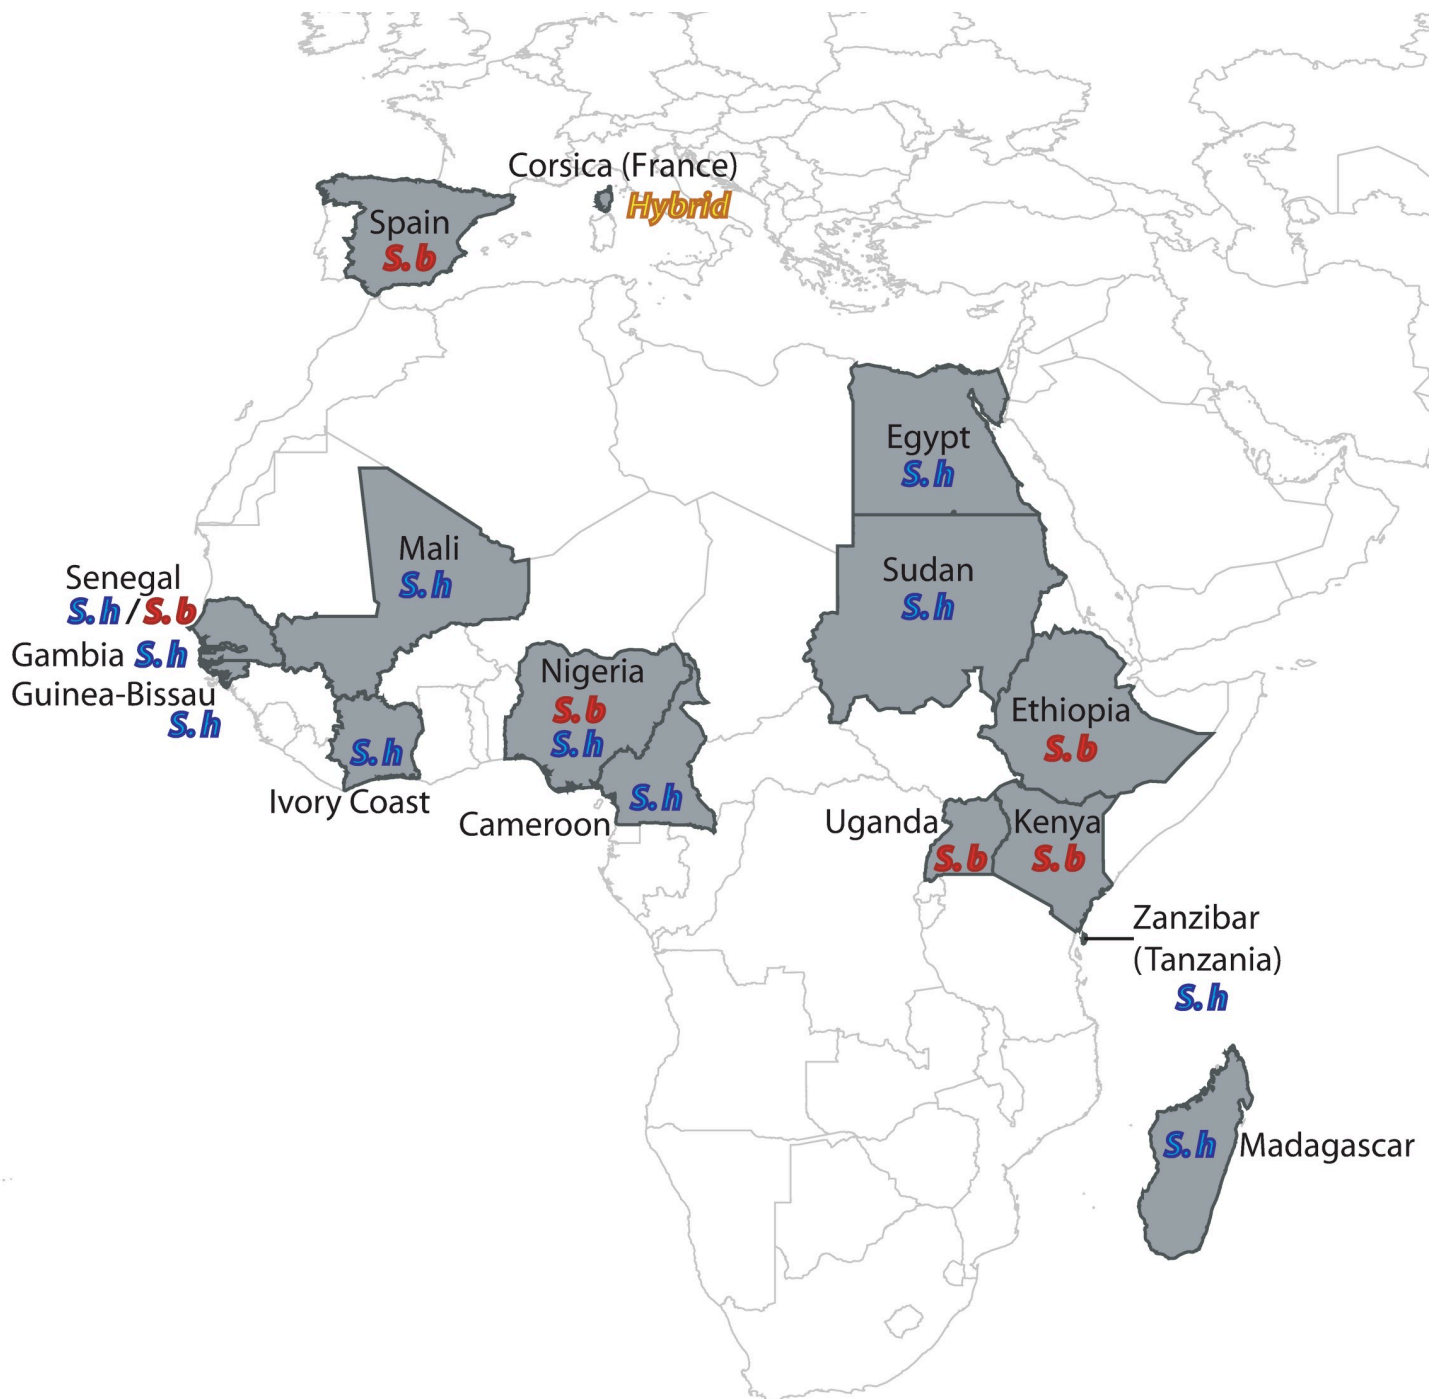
Corsica (France)
Hybrid

Spain
S. b

Egypt
S. h

Mali
S. h

Sudan
S. h

Senegal
S. h / S. b

Gambia S. h

Guinea-Bissau
S. h

Nigeria
S. b
S. h

Ethiopia
S. b

S. h
Ivory Coast

S. h
Cameroon

Uganda
S. b

Kenya
S. b

Zanzibar
(Tanzania)
S. h

S. h Madagascar